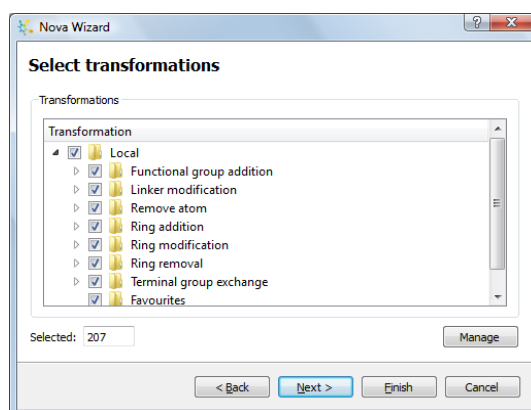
Nova Wizard

?

Select transformations

Transformations

Transformation

Local

Functional group addition

Linker modification

Remove atom

Ring addition

Ring modification

Ring removal

Terminal group exchange

Favourites

Selected: 207

Manage

< Back

Next >

Finish

Cancel